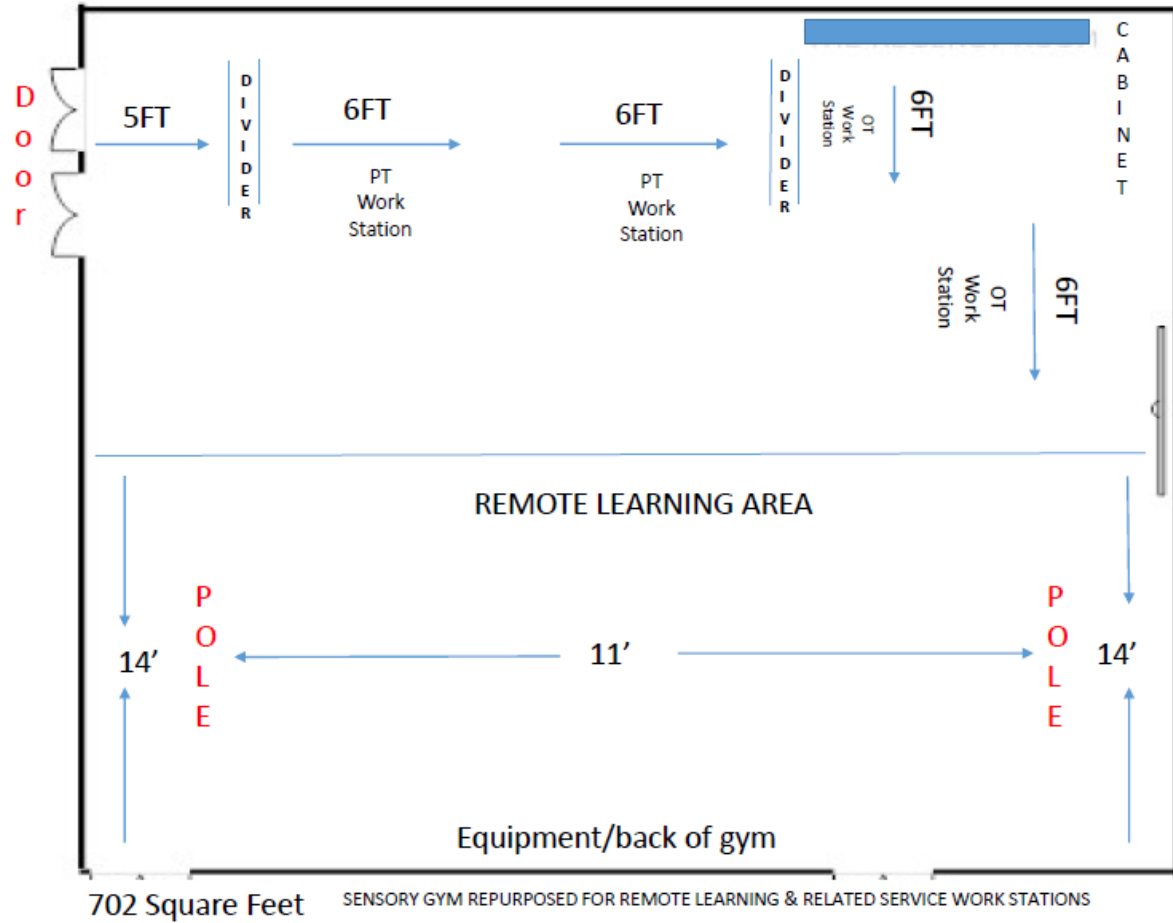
Door

5FT

DIVIDER

6FT

PT Work Station

6FT

PT Work Station

DIVIDER

OT Work Station

6FT

CABINET

OT Work Station

6FT

REMOTE LEARNING AREA

POLE

14'

11'

POLE

14'

Equipment/back of gym

702 Square Feet

SENSORY GYM REPURPOSED FOR REMOTE LEARNING & RELATED SERVICE WORK STATIONS